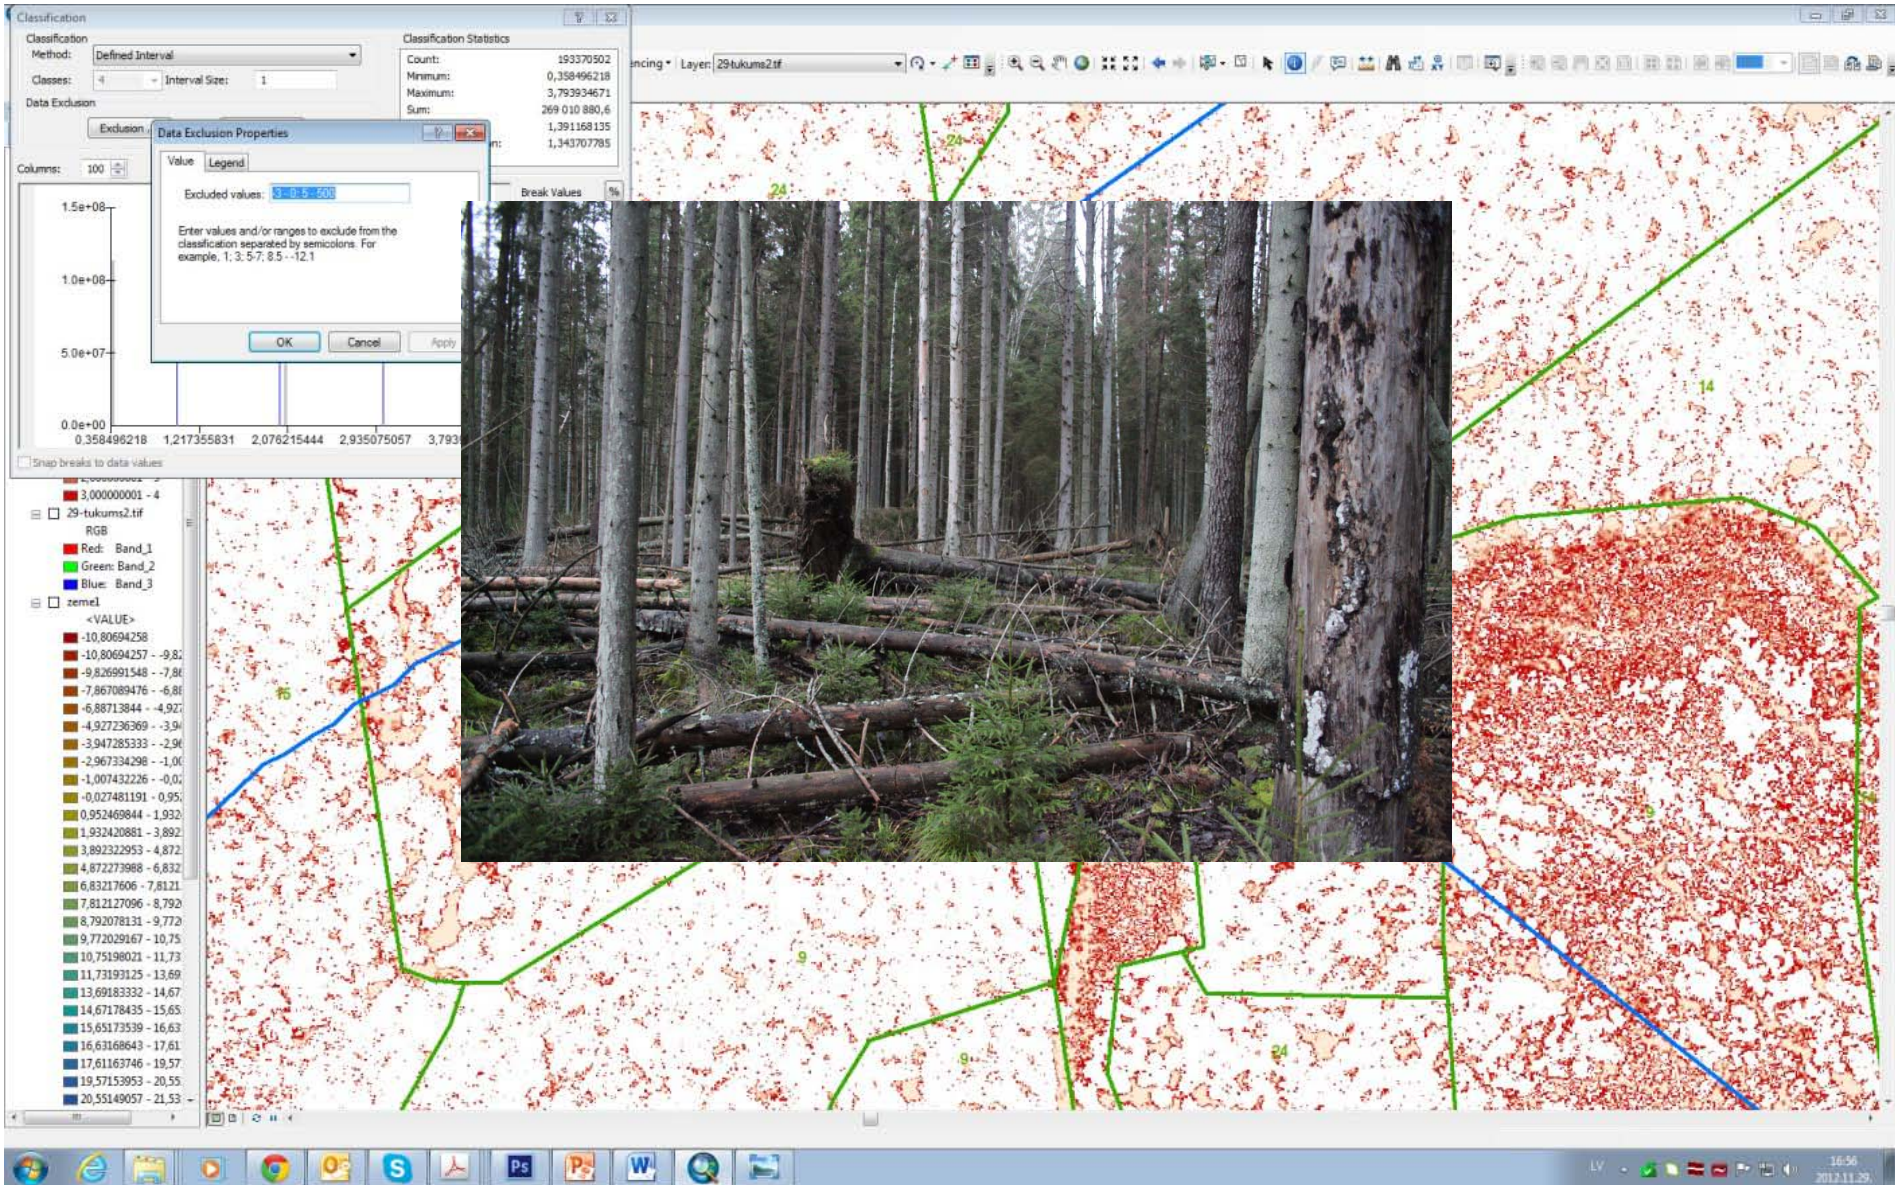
Classification

Classification
Method: Defined Interval
Classes: 4 Interval Size: 1
Data Exclusion
Exclusion

Classification Statistics
Count: 193370502
Minimum: 0,358496218
Maximum: 3,793934671
Sum: 269 010 880,6
1,391168135
n: 1,343707785

Columns: 100

Break Values %

1.5e+08
1.0e+08
5.0e+07
0.0e+00
0,358496218 1,217355831 2,076215444 2,935075057 3,793

Snap breaks to data values

Data Exclusion Properties
Value Legend
Excluded values: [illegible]
Enter values and/or ranges to exclude from the classification separated by semicolons. For example, 1; 3; 5-7; 8.5 - -12.1
OK Cancel Apply

ncing Layer: 29tukums2.tif

3,000000001 - 4
29-tukums2.tif
RGB
Red: Band_1
Green: Band_2
Blue: Band_3
zemel
<VALUE>
-10,80694258
-10,80694257 - -9,82
-9,826991548 - -7,86
-7,867089476 - -6,88
-6,88713844 - -4,927
-4,927236369 - -3,94
-3,947285333 - -2,96
-2,967334298 - -1,00
-1,007432226 - -0,02
-0,027481191 - 0,95
0,952469844 - 1,932
1,932420881 - 3,892
3,892322953 - 4,872
4,872273988 - 6,832
6,83217606 - 7,8121
7,812127096 - 8,792
8,792078131 - 9,772
9,772029167 - 10,75
10,75198021 - 11,73
11,73193125 - 13,69
13,69183332 - 14,67
14,67178435 - 15,65
15,65173539 - 16,63
16,63168643 - 17,61
17,61163746 - 19,57
19,57153953 - 20,55
20,55149057 - 21,53

24
24
14
15
9
9
9
24

LV 16:56 2012.11.29.